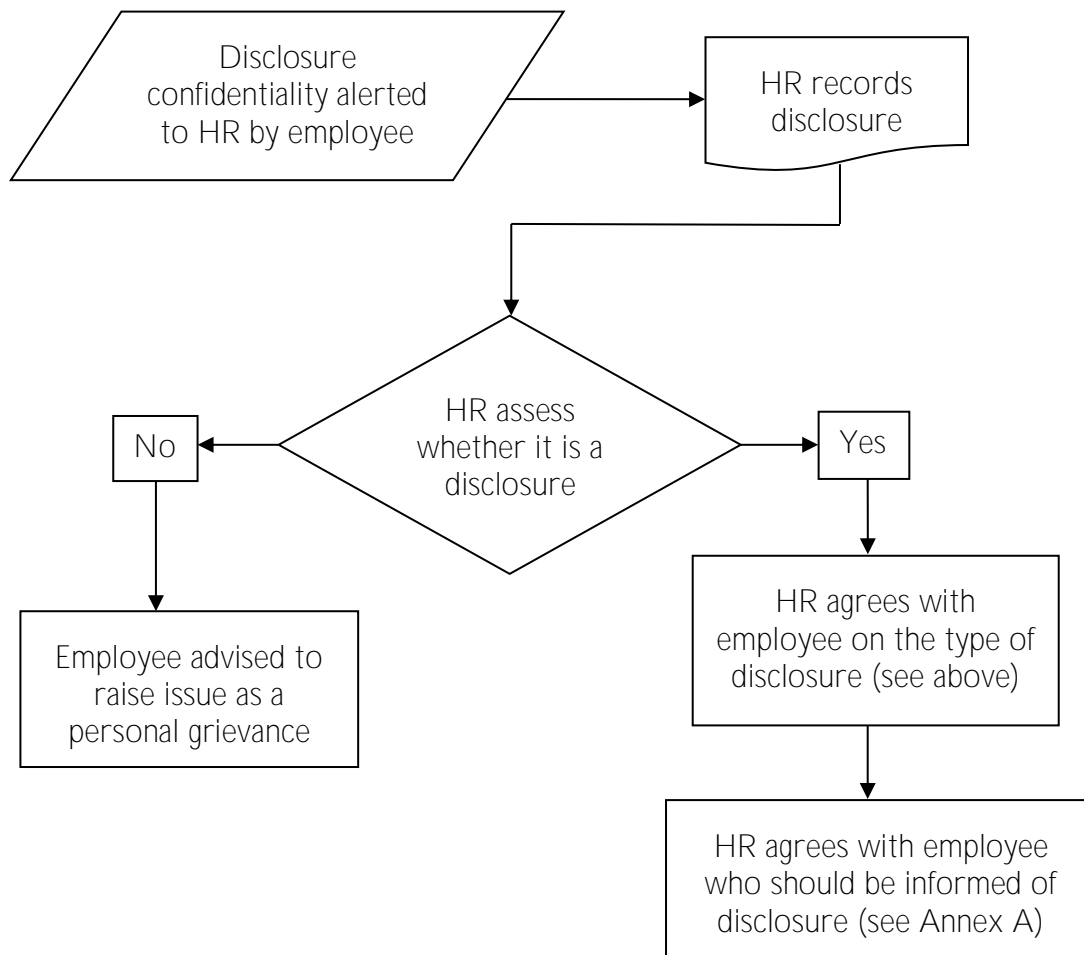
Disclosure confidentiality alerted to HR by employee

HR records disclosure

HR assess whether it is a disclosure

No

Yes

Employee advised to raise issue as a personal grievance

HR agrees with employee on the type of disclosure (see above)

HR agrees with employee who should be informed of disclosure (see Annex A)